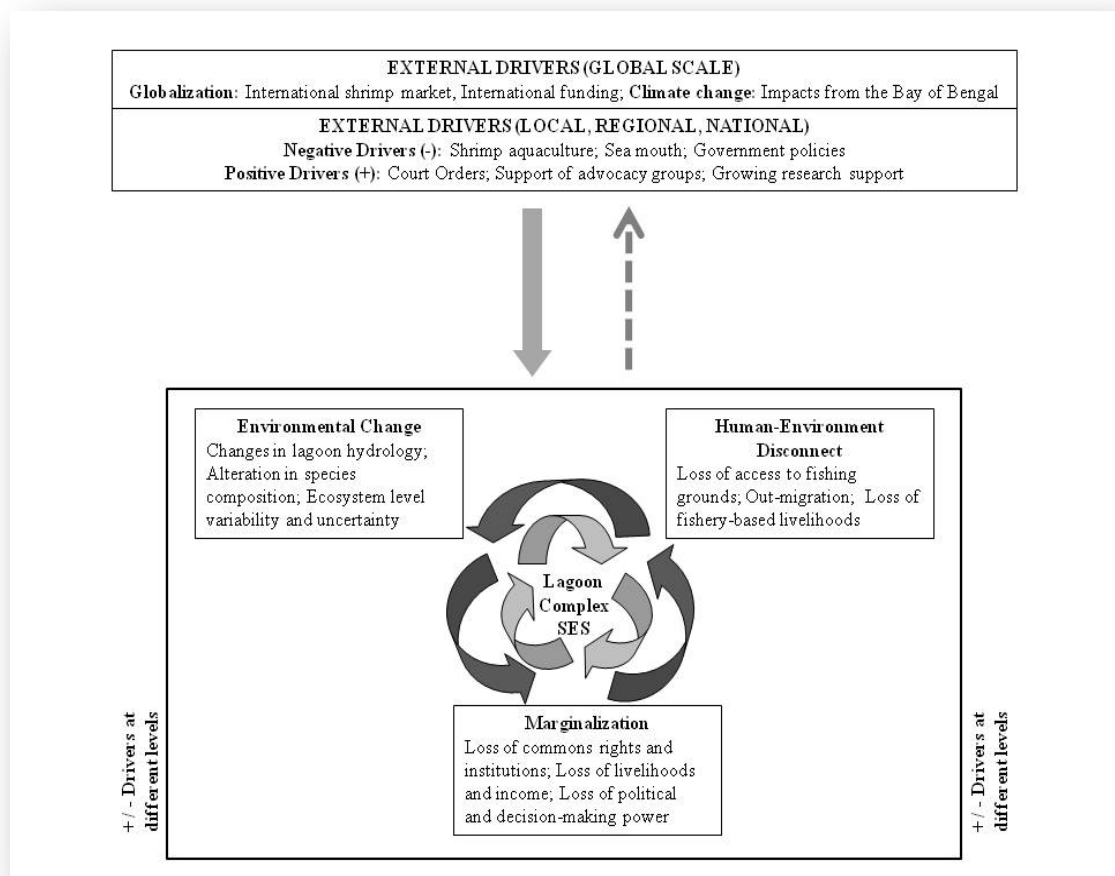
EXTERNAL DRIVERS (GLOBAL SCALE)
**Globalization**: International shrimp market, International funding; **Climate change**: Impacts from the Bay of Bengal

EXTERNAL DRIVERS (LOCAL, REGIONAL, NATIONAL)
**Negative Drivers (-)**: Shrimp aquaculture; Sea mouth; Government policies
**Positive Drivers (+)**: Court Orders; Support of advocacy groups; Growing research support

**Environmental Change**
Changes in lagoon hydrology; Alteration in species composition; Ecosystem level variability and uncertainty

**Human-Environment Disconnect**
Loss of access to fishing grounds; Out-migration; Loss of fishery-based livelihoods

**Lagoon Complex SES**

+/ - Drivers at different levels

**Marginalization**
Loss of commons rights and institutions; Loss of livelihoods and income; Loss of political and decision-making power

+/ - Drivers at different levels